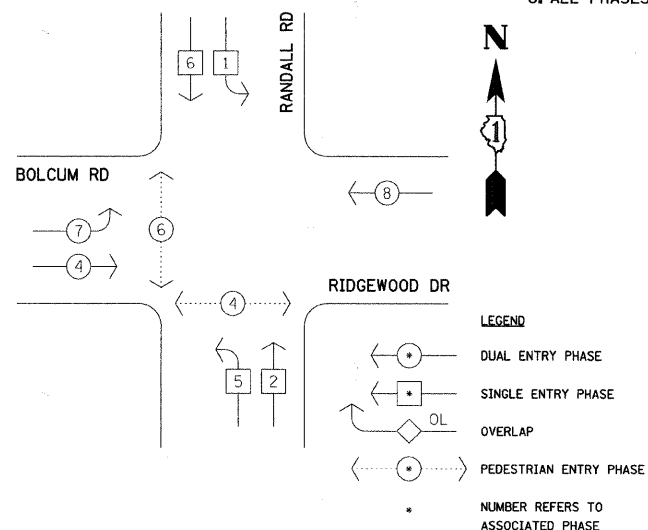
OF ALL PHASES

RANDALL RD

6
1

N

1

BOLCUM RD

8

7

6

4

RIDGEWOOD DR

4

5
2

LEGEND

* DUAL ENTRY PHASE

* SINGLE ENTRY PHASE

OL OVERLAP

* PEDESTRIAN ENTRY PHASE

* NUMBER REFERS TO ASSOCIATED PHASE